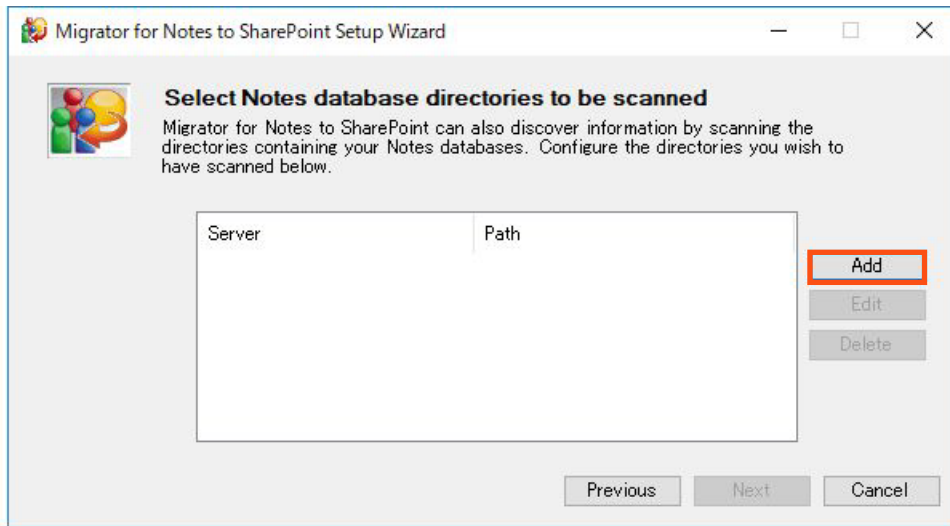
Migrator for Notes to SharePoint Setup Wizard

Select Notes database directories to be scanned

Migrator for Notes to SharePoint can also discover information by scanning the directories containing your Notes databases. Configure the directories you wish to have scanned below.

| Server | Path |
|---|---|

Add
Edit
Delete

Previous
Next
Cancel